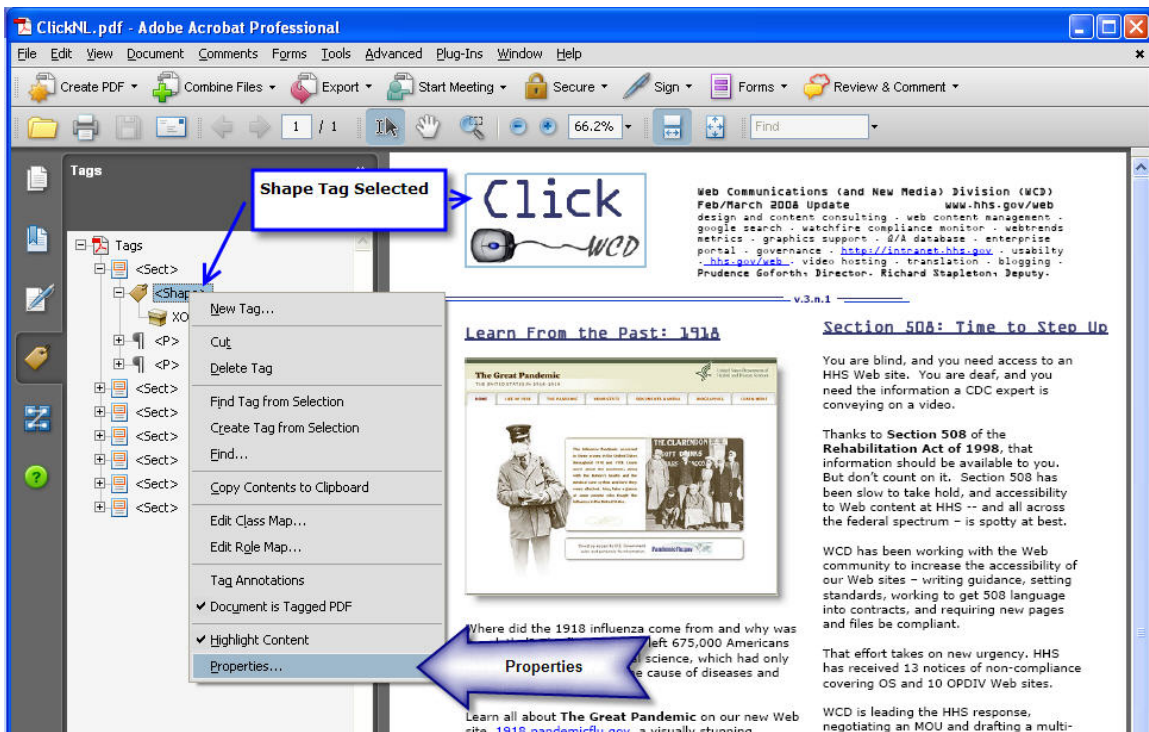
ClickNL.pdf - Adobe Acrobat Professional

File Edit View Document Comments Forms Tools Advanced Plug-Ins Window Help

Create PDF Combine Files Export Start Meeting Secure Sign Forms Review & Comment

1 / 1 66.2% Find

Tags

Shape Tag Selected

Tags
<Sect>
<Shape>
XO
<P>
<P>
<Sect>
<Sect>
<Sect>
<Sect>
<Sect>
<Sect>

New Tag...
Cut
Delete Tag
Find Tag from Selection
Create Tag from Selection
Find...
Copy Contents to Clipboard
Edit Class Map...
Edit Role Map...
Tag Annotations
✔ Document is Tagged PDF
✔ Highlight Content
Properties...

Properties

Click
WCD

Web Communications (and New Media) Division (WCD)
Feb/March 2008 Update www.hhs.gov/web
design and content consulting - web content management - google search - watchfire compliance monitor - webtrends metrics - graphics support - Q/A database - enterprise portal - governance - http://intranet.hhs.gov - usability - hhs.gov/web - video hosting - translation - blogging - Prudence Goforth, Director. Richard Stapleton, Deputy.

v.3.n.1

Learn From the Past: 1918

The Great Pandemic
THE UNITED STATES IN 1918-1919

Where did the 1918 influenza come from and why was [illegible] left 675,000 Americans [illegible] science, which had only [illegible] cause of diseases and

Learn all about The Great Pandemic on our new Web site, 1918.pandemicflu.gov, a visually stunning

Section 508: Time to Step Up

You are blind, and you need access to an HHS Web site. You are deaf, and you need the information a CDC expert is conveying on a video.

Thanks to Section 508 of the Rehabilitation Act of 1998, that information should be available to you. But don't count on it. Section 508 has been slow to take hold, and accessibility to Web content at HHS -- and all across the federal spectrum – is spotty at best.

WCD has been working with the Web community to increase the accessibility of our Web sites – writing guidance, setting standards, working to get 508 language into contracts, and requiring new pages and files be compliant.

That effort takes on new urgency. HHS has received 13 notices of non-compliance covering OS and 10 OPDIV Web sites.

WCD is leading the HHS response, negotiating an MOU and drafting a multi-